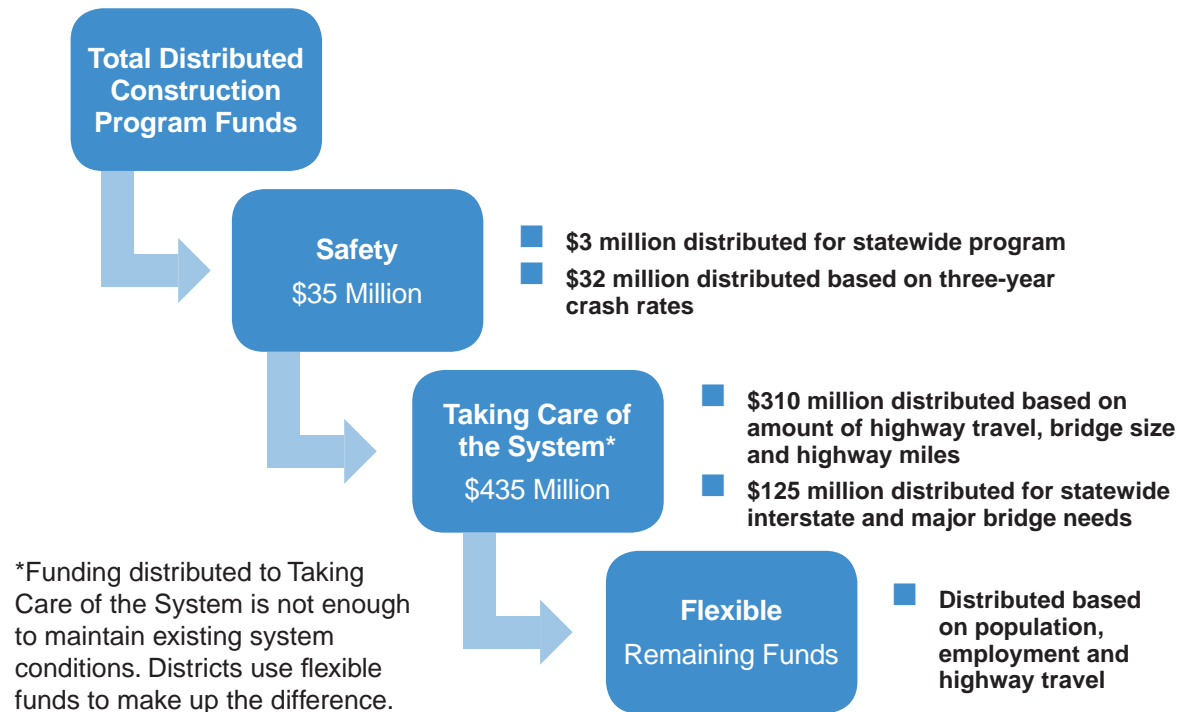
Total Distributed Construction Program Funds

Safety
$35 Million

$3 million distributed for statewide program

$32 million distributed based on three-year crash rates

Taking Care of the System*
$435 Million

$310 million distributed based on amount of highway travel, bridge size and highway miles

$125 million distributed for statewide interstate and major bridge needs

Flexible
Remaining Funds

Distributed based on population, employment and highway travel

*Funding distributed to Taking Care of the System is not enough to maintain existing system conditions. Districts use flexible funds to make up the difference.